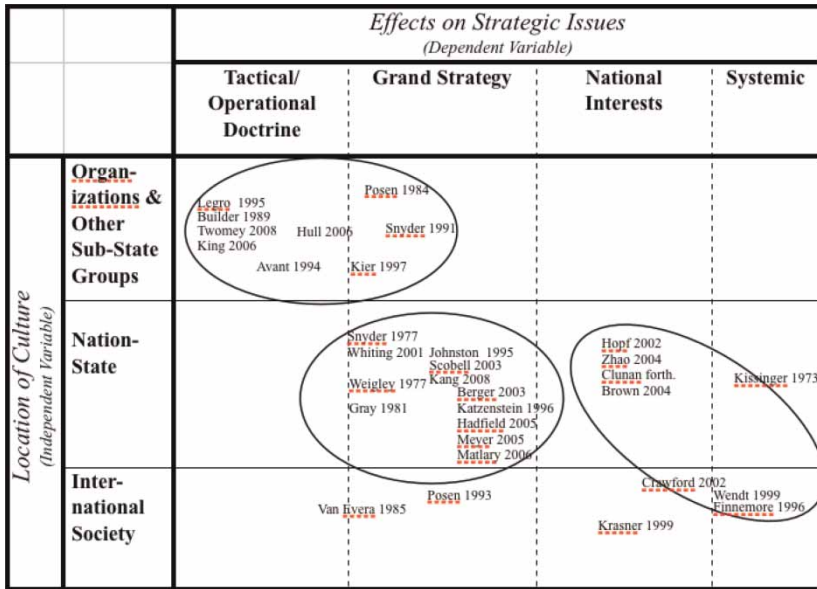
| | | *Effects on Strategic Issues* *(Dependent Variable)* | | | |
|---|---|---|---|---|---|
| | | Tactical/ Operational Doctrine | Grand Strategy | National Interests | Systemic |
| *Location of Culture* *(Independent Variable)* | Organizations & Other Sub-State Groups | Legro 1995 Builder 1989 Twomey 2008 King 2006 Hull 2006 Avant 1994 | Posen 1984 Snyder 1991 Kier 1997 | | |
| | Nation-State | | Snyder 1977 Whiting 2001 Johnston 1995 Scobell 2003 Weigley 1977 Kang 2008 Berger 2003 Gray 1981 Katzenstein 1996 Hadfield 2005 Meyer 2005 Matlary 2006 | Hopf 2002 Zhao 2004 Clunan forth. Brown 2004 | Kissinger 1973 |
| | International Society | Van Evera 1985 | Posen 1993 | Crawford 2002 Krasner 1999 | Wendt 1999 Finnemore 1996 |